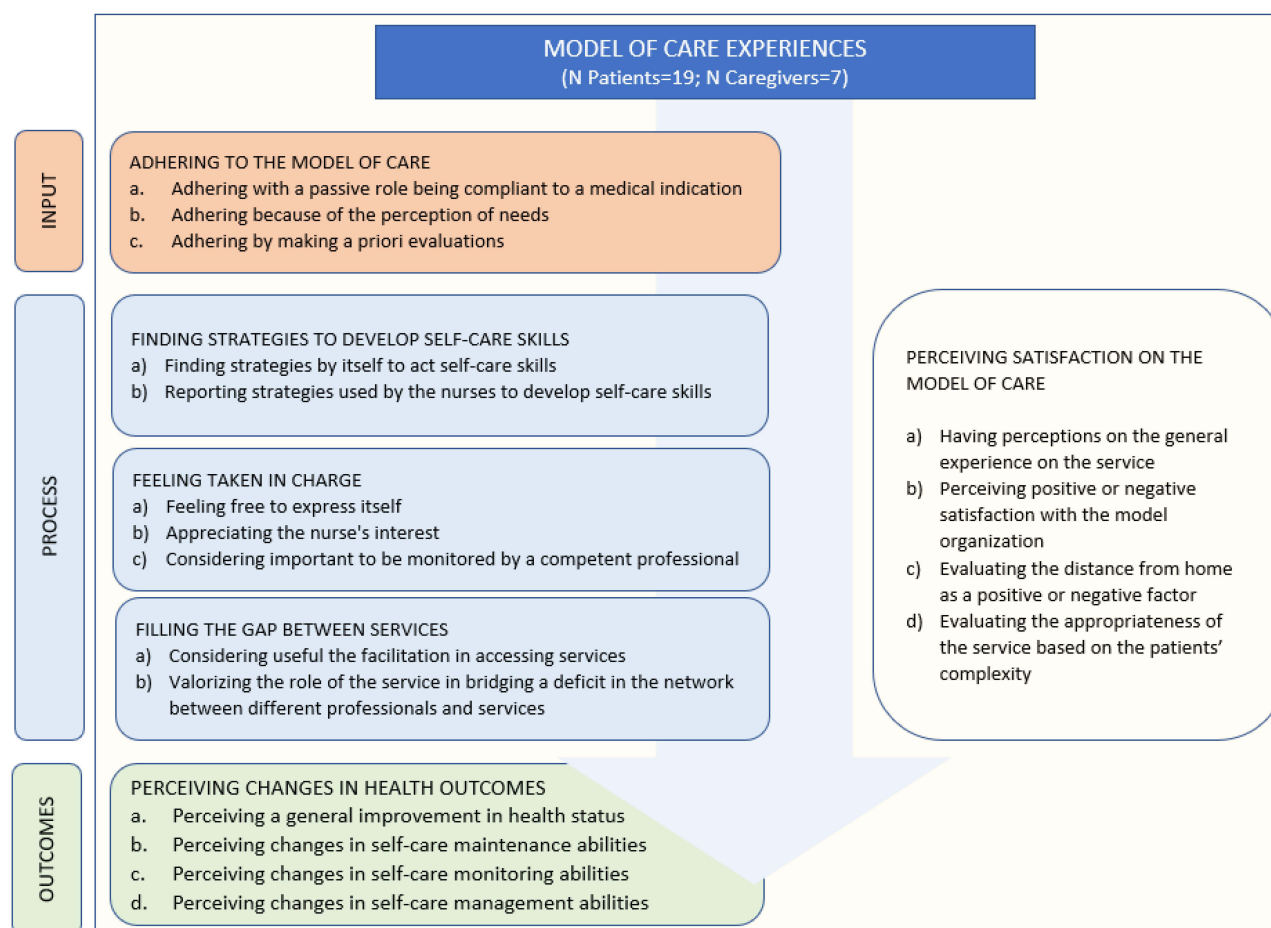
MODEL OF CARE EXPERIENCES
(N Patients=19; N Caregivers=7)

INPUT

ADHERING TO THE MODEL OF CARE
a. Adhering with a passive role being compliant to a medical indication
b. Adhering because of the perception of needs
c. Adhering by making a priori evaluations

PROCESS

FINDING STRATEGIES TO DEVELOP SELF-CARE SKILLS
a) Finding strategies by itself to act self-care skills
b) Reporting strategies used by the nurses to develop self-care skills

FEELING TAKEN IN CHARGE
a) Feeling free to express itself
b) Appreciating the nurse's interest
c) Considering important to be monitored by a competent professional

FILLING THE GAP BETWEEN SERVICES
a) Considering useful the facilitation in accessing services
b) Valorizing the role of the service in bridging a deficit in the network between different professionals and services

PERCEIVING SATISFACTION ON THE MODEL OF CARE

a) Having perceptions on the general experience on the service
b) Perceiving positive or negative satisfaction with the model organization
c) Evaluating the distance from home as a positive or negative factor
d) Evaluating the appropriateness of the service based on the patients' complexity

OUTCOMES

PERCEIVING CHANGES IN HEALTH OUTCOMES
a. Perceiving a general improvement in health status
b. Perceiving changes in self-care maintenance abilities
c. Perceiving changes in self-care monitoring abilities
d. Perceiving changes in self-care management abilities